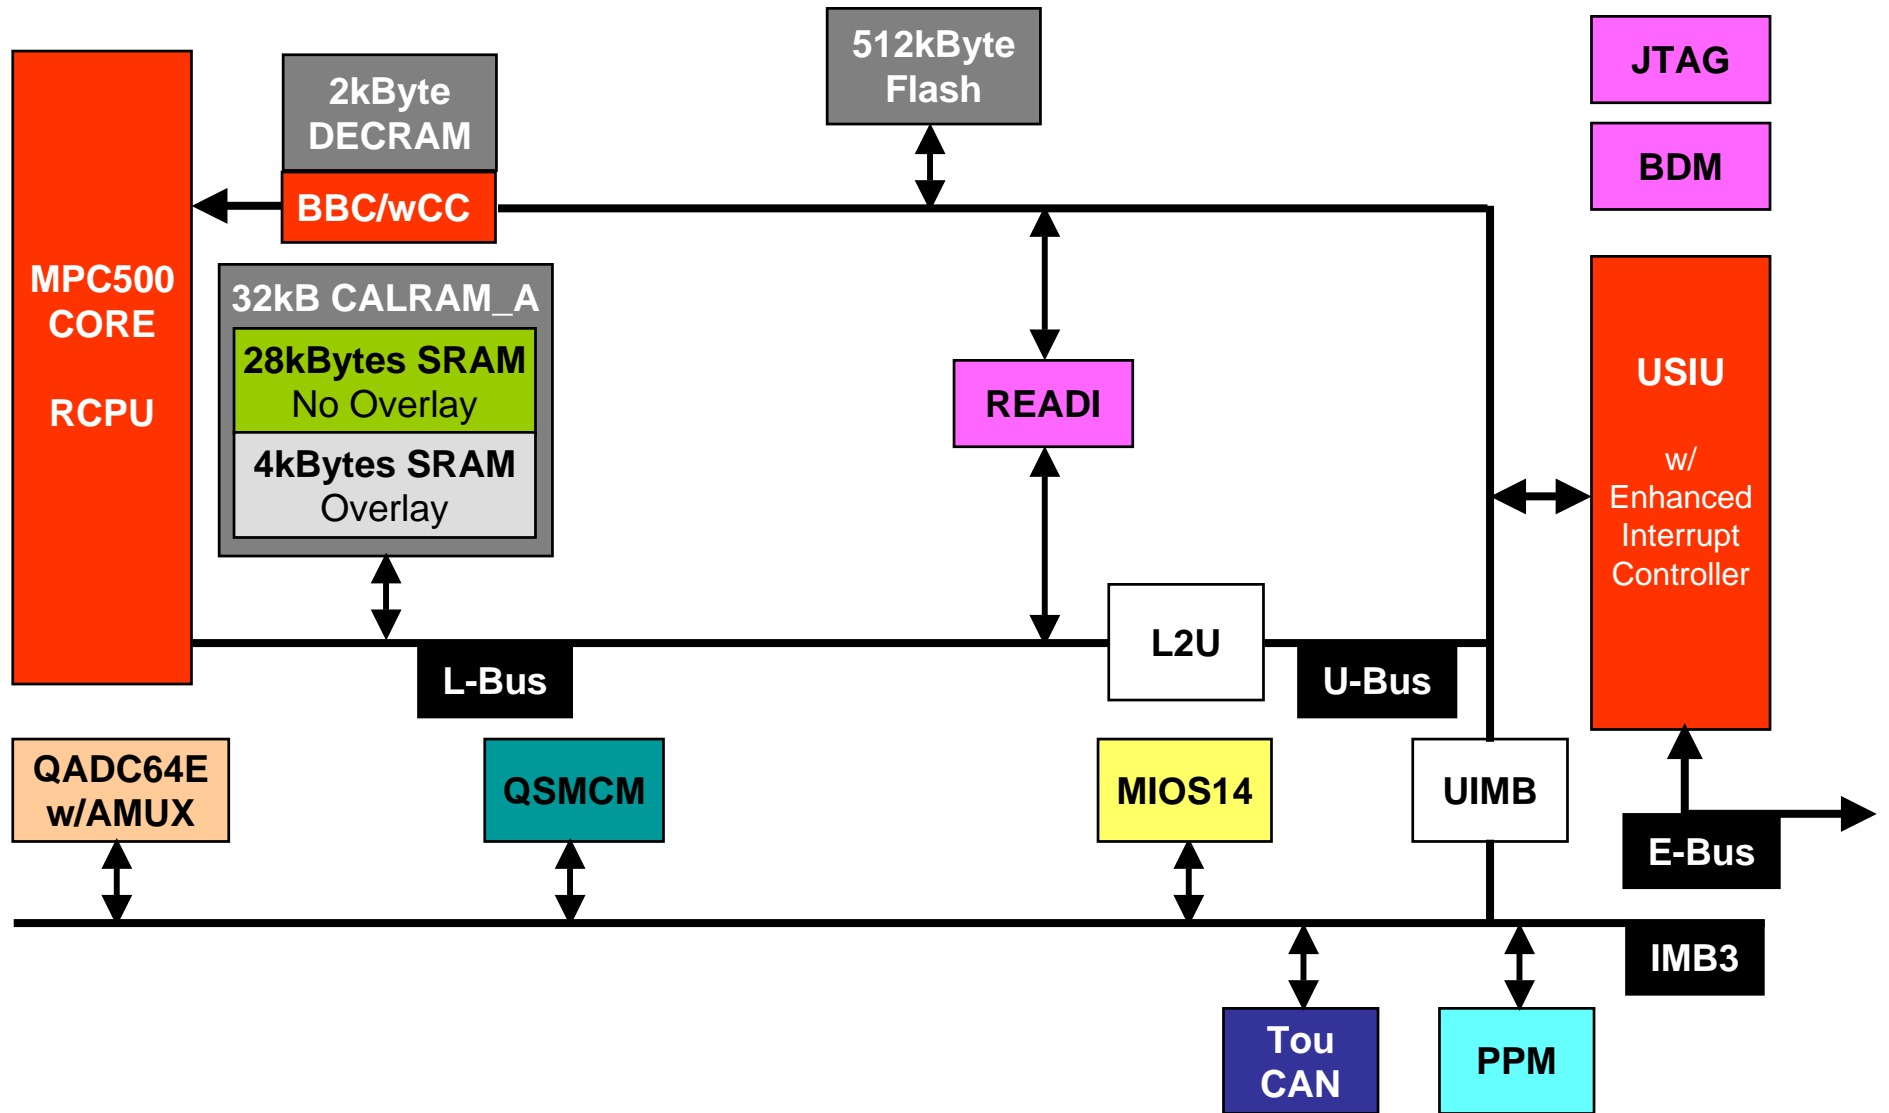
512kByte Flash

JTAG

2kByte DECRAM

BDM

MPC500 CORE

RCPU

BBC/wCC

32kB CALRAM_A

28kBytes SRAM
No Overlay

4kBytes SRAM
Overlay

READI

USIU

w/ Enhanced Interrupt Controller

L2U

L-Bus

U-Bus

QADC64E w/AMUX

QSMCM

MIOS14

UIMB

E-Bus

IMB3

Tou CAN

PPM